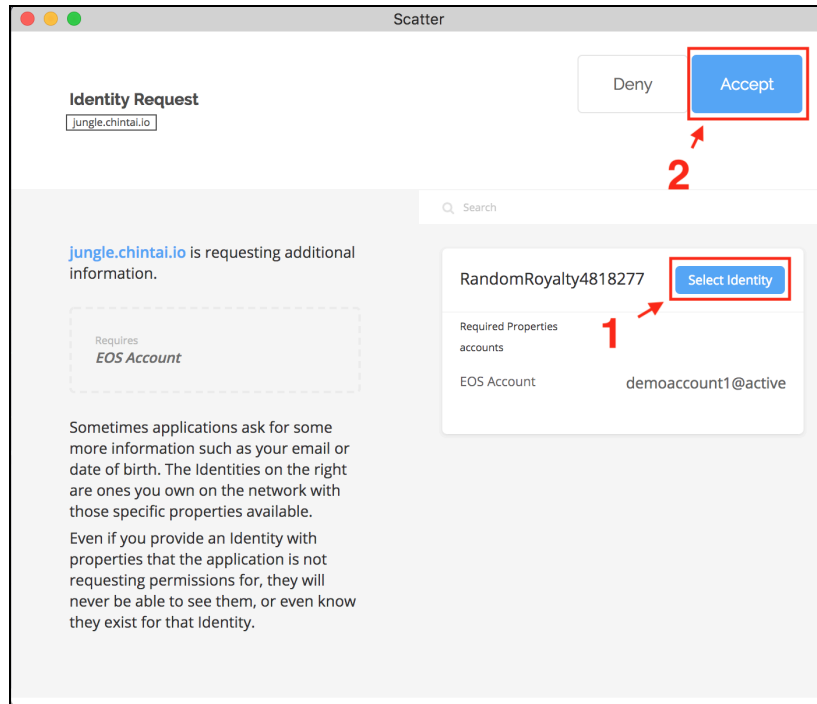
Scatter

Identity Request
jungle.chintai.io

Deny
Accept

2

Search

jungle.chintai.io is requesting additional information.

Requires
EOS Account

Sometimes applications ask for some more information such as your email or date of birth. The Identities on the right are ones you own on the network with those specific properties available.

Even if you provide an Identity with properties that the application is not requesting permissions for, they will never be able to see them, or even know they exist for that Identity.

RandomRoyalty4818277
Select Identity

1

Required Properties
accounts

EOS Account
demoaccount1@active